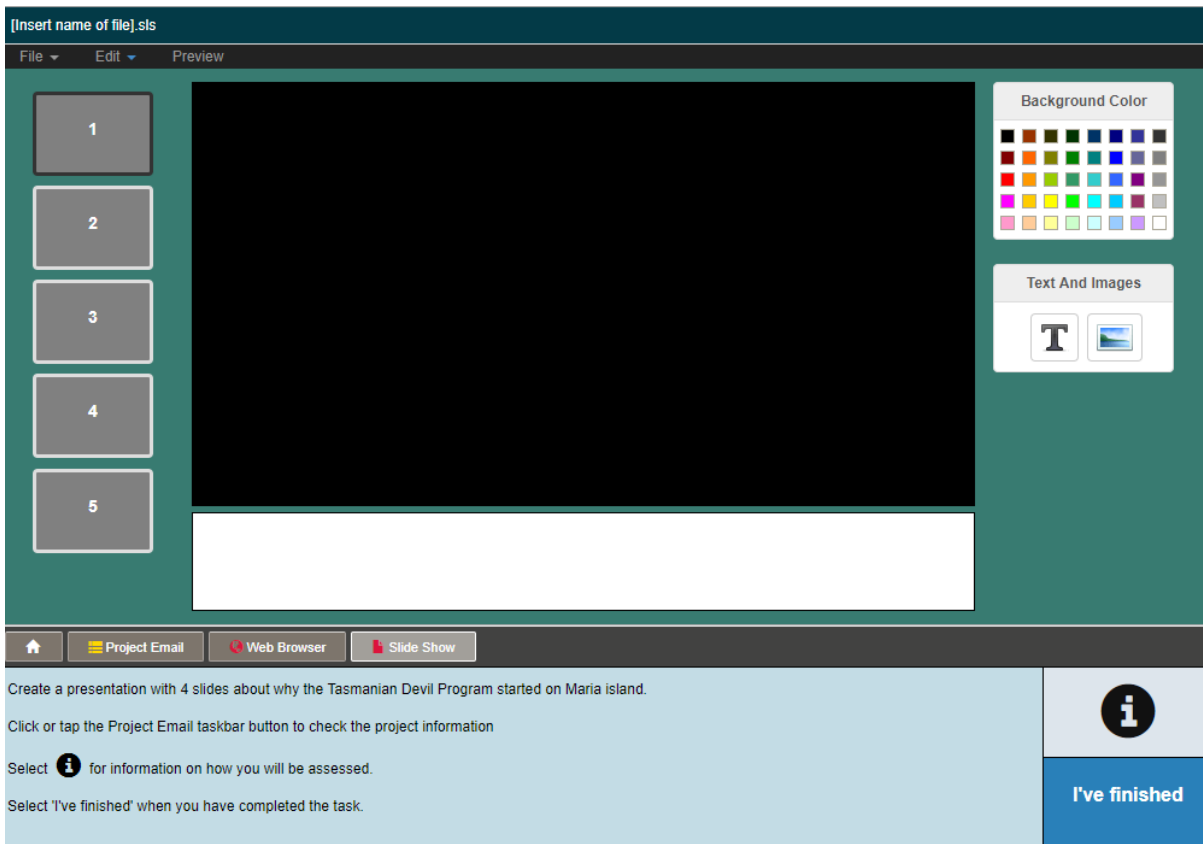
[Insert name of file].sls

File Edit Preview

1

2

3

4

5

Background Color

Text And Images

T

Project Email Web Browser Slide Show

Create a presentation with 4 slides about why the Tasmanian Devil Program started on Maria island.

Click or tap the Project Email taskbar button to check the project information

Select i for information on how you will be assessed.

Select 'I've finished' when you have completed the task.

i

I've finished